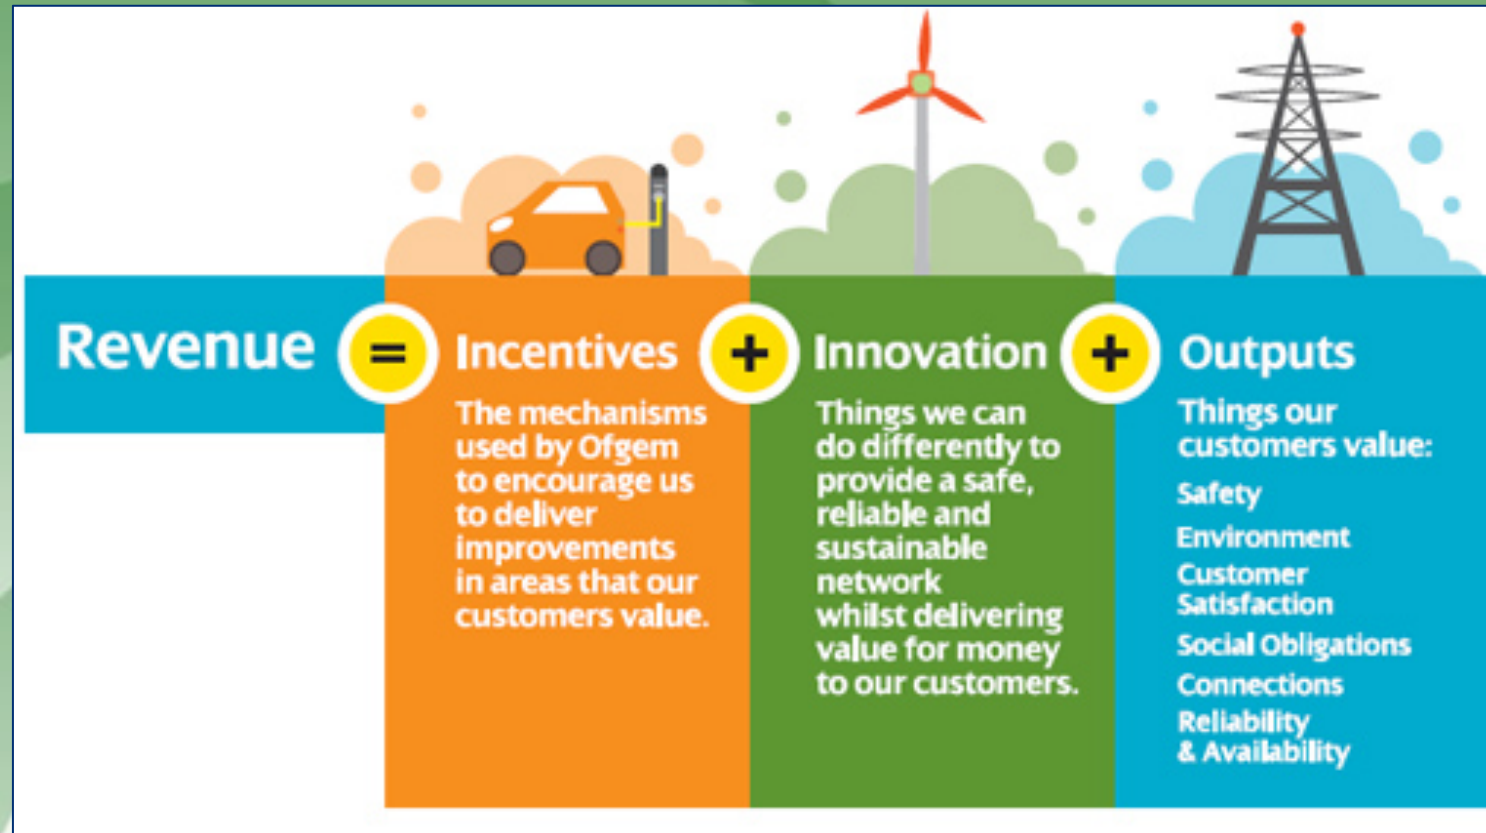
Revenue = Incentives + Innovation + Outputs

Incentives
The mechanisms used by Ofgem to encourage us to deliver improvements in areas that our customers value.

Innovation
Things we can do differently to provide a safe, reliable and sustainable network whilst delivering value for money to our customers.

Outputs
Things our customers value:
Safety
Environment
Customer Satisfaction
Social Obligations
Connections
Reliability & Availability